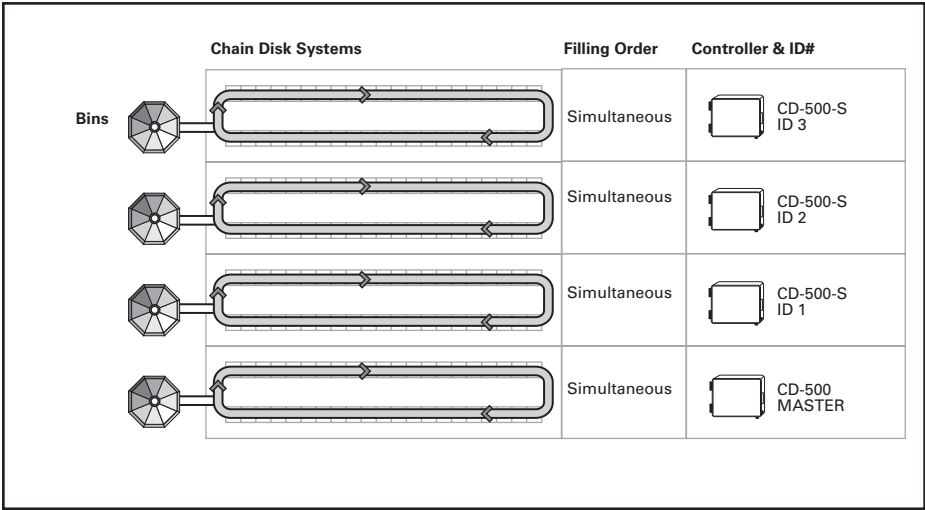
| | Chain Disk Systems | Filling Order | Controller & ID# |
|---|---|---|---|
| Bins | | Simultaneous | CD-500-S ID 3 |
| | | Simultaneous | CD-500-S ID 2 |
| | | Simultaneous | CD-500-S ID 1 |
| | | Simultaneous | CD-500 MASTER |